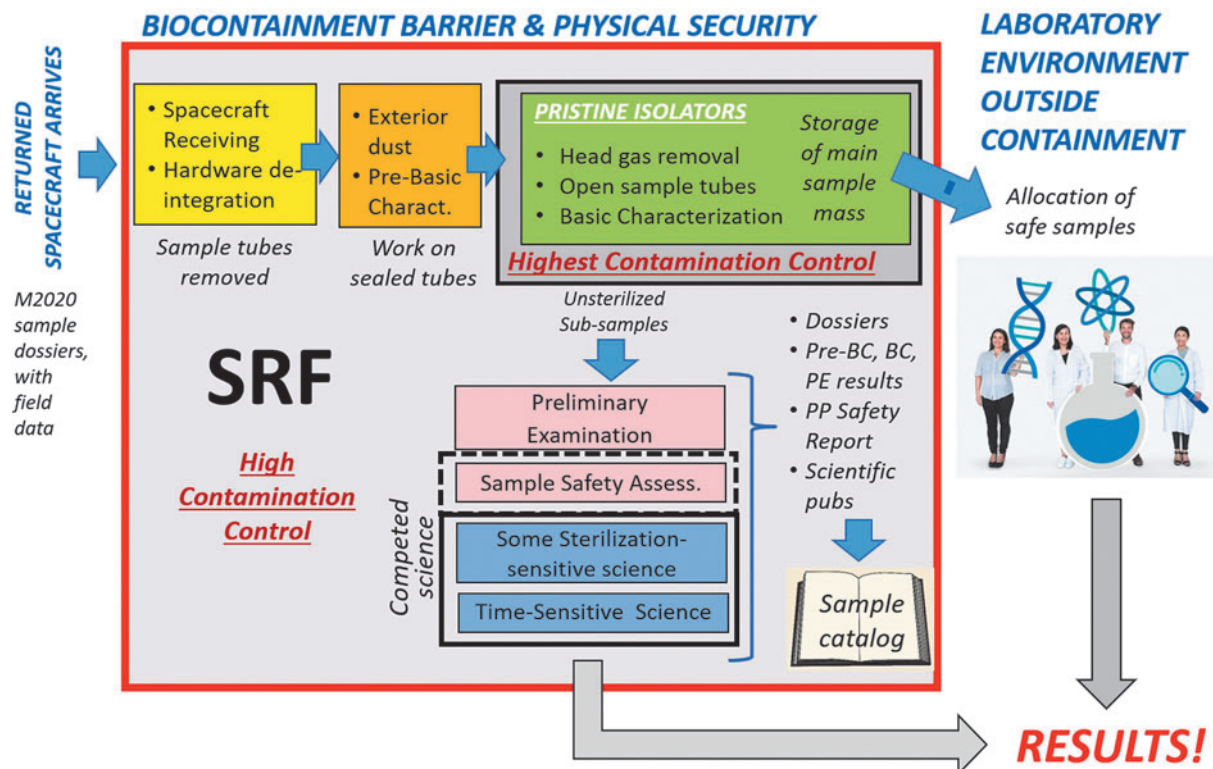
BIOCONTAINMENT BARRIER & PHYSICAL SECURITY

LABORATORY ENVIRONMENT OUTSIDE CONTAINMENT

RETURNED SPACECRAFT ARRIVES

M2020 sample dossiers, with field data

• Spacecraft Receiving
• Hardware de-integration

Sample tubes removed

• Exterior dust
• Pre-Basic Charact.

Work on sealed tubes

PRISTINE ISOLATORS

• Head gas removal
• Open sample tubes
• Basic Characterization

Storage of main sample mass

Highest Contamination Control

Allocation of safe samples

Unsterilized Sub-samples

SRF

High Contamination Control

Preliminary Examination

Sample Safety Assess.

Competed science

Some Sterilization-sensitive science

Time-Sensitive Science

• Dossiers
• Pre-BC, BC, PE results
• PP Safety Report
• Scientific pubs

Sample catalog

RESULTS!